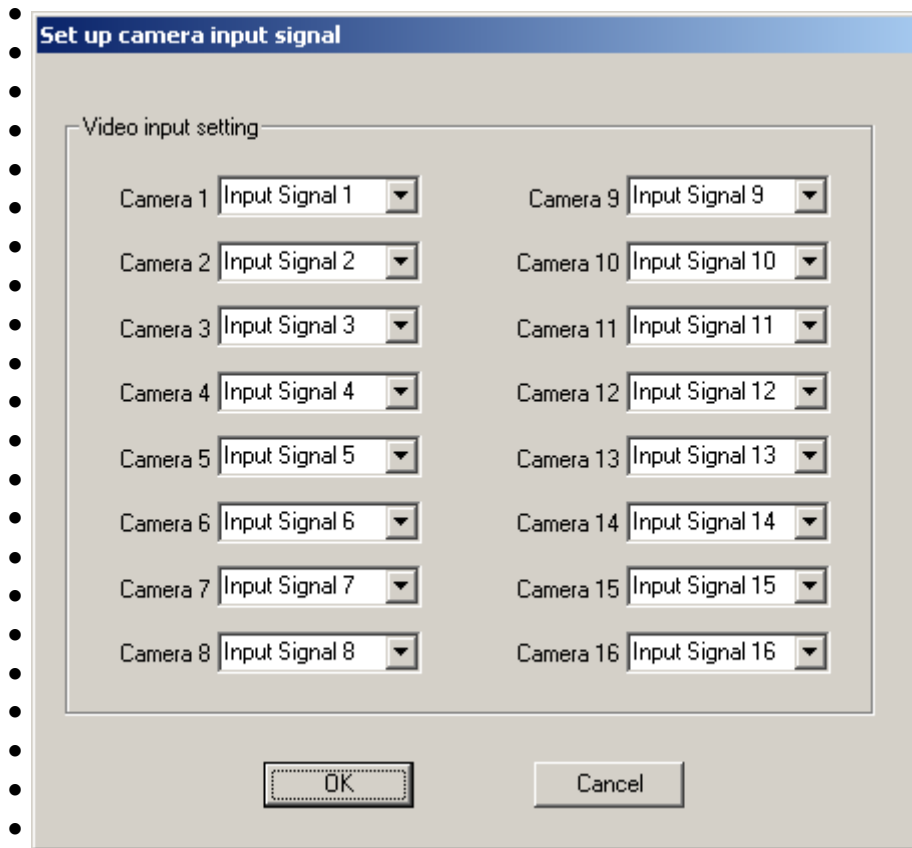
Set up camera input signal

Video input setting

Camera 1 Input Signal 1
Camera 2 Input Signal 2
Camera 3 Input Signal 3
Camera 4 Input Signal 4
Camera 5 Input Signal 5
Camera 6 Input Signal 6
Camera 7 Input Signal 7
Camera 8 Input Signal 8

Camera 9 Input Signal 9
Camera 10 Input Signal 10
Camera 11 Input Signal 11
Camera 12 Input Signal 12
Camera 13 Input Signal 13
Camera 14 Input Signal 14
Camera 15 Input Signal 15
Camera 16 Input Signal 16

OK

Cancel